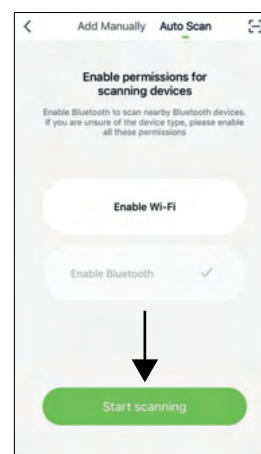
<

Add Manually Auto Scan

Enable permissions for scanning devices

Enable Bluetooth to scan nearby Bluetooth devices. If you are unsure of the device type, please enable all these permissions

Enable Wi-Fi

Enable Bluetooth ✓

Start scanning